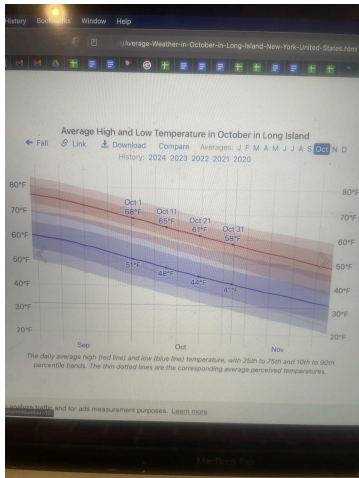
History Bookmarks Window Help

.../Average-Weather-in-October-in-Long-Island-New-York-United-States.html

Average High and Low Temperature in October in Long Island

← Fall Link Download Compare Averages: J F M A M J J A S Oct N D

History: 2024 2023 2022 2021 2020

80°F
70°F
60°F
50°F
40°F
30°F
20°F

80°F
70°F
60°F
50°F
40°F
30°F
20°F

Oct 1
68°F

Oct 11
65°F

Oct 21
61°F

Oct 31
58°F

51°F

48°F

44°F

41°F

Sep

Oct

Nov

The daily average high (red line) and low (blue line) temperature, with 25th to 75th and 10th to 90th percentile bands. The thin dotted lines are the corresponding average perceived temperatures.

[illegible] traffic and for ads measurement purposes. Learn more

MacBook Pro